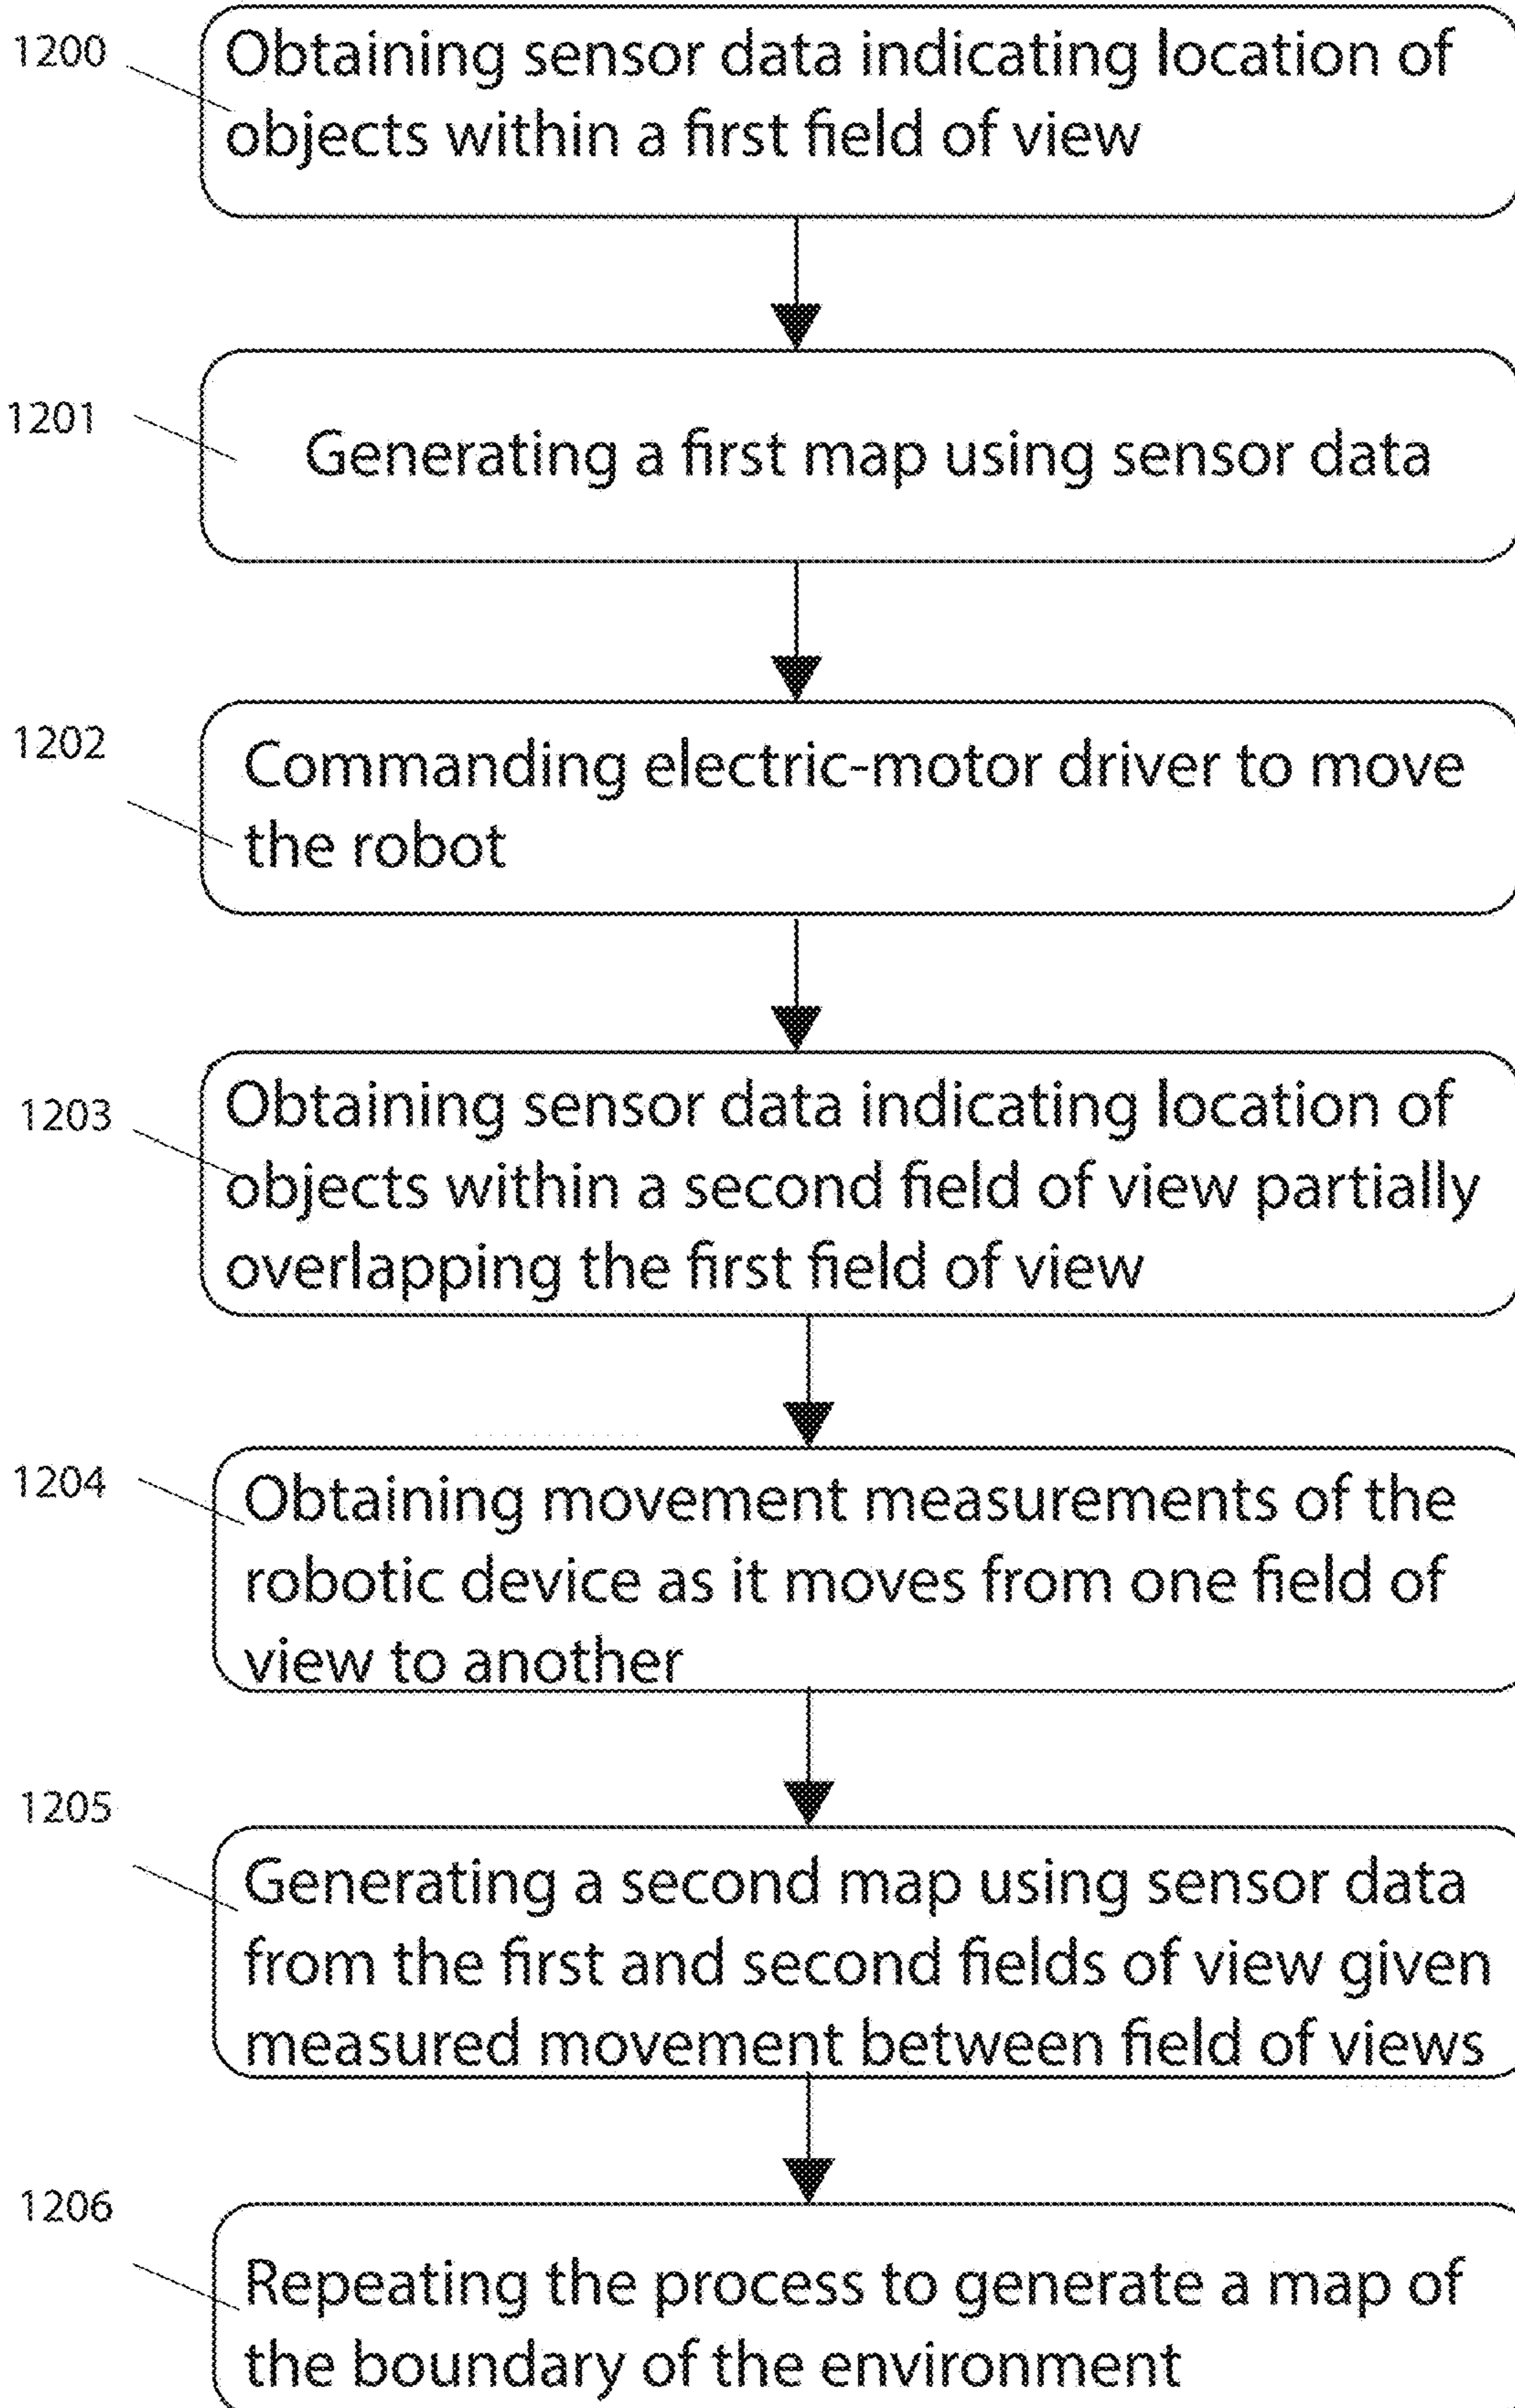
1200
Obtaining sensor data indicating location of objects within a first field of view

1201
Generating a first map using sensor data

1202
Commanding electric-motor driver to move the robot

1203
Obtaining sensor data indicating location of objects within a second field of view partially overlapping the first field of view

1204
Obtaining movement measurements of the robotic device as it moves from one field of view to another

1205
Generating a second map using sensor data from the first and second fields of view given measured movement between field of views

1206
Repeating the process to generate a map of the boundary of the environment